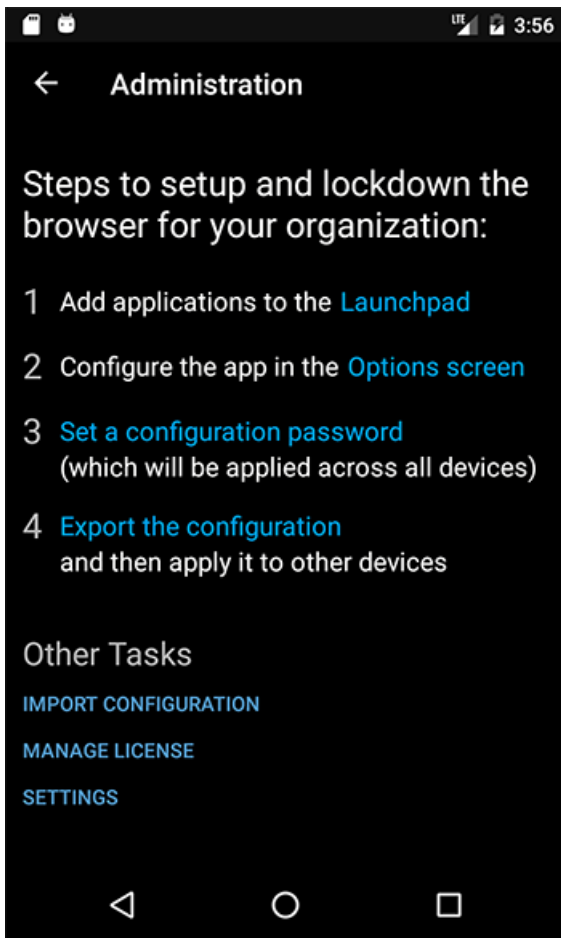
LTE 3:56

← Administration

Steps to setup and lockdown the browser for your organization:

1 Add applications to the Launchpad

2 Configure the app in the Options screen

3 Set a configuration password (which will be applied across all devices)

4 Export the configuration and then apply it to other devices

Other Tasks

IMPORT CONFIGURATION

MANAGE LICENSE

SETTINGS